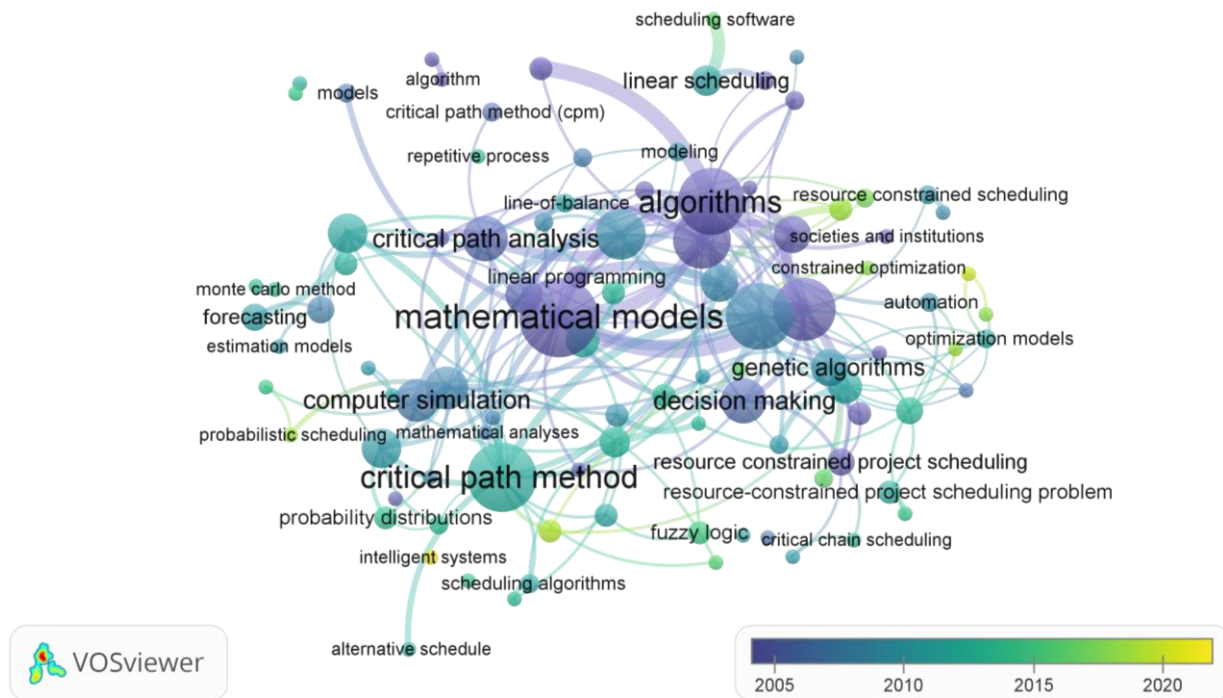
scheduling software
algorithm
linear scheduling
models
critical path method (cpm)
repetitive process
modeling
line-of-balance
algorithms
resource constrained scheduling
critical path analysis
societies and institutions
linear programming
constrained optimization
monte carlo method
automation
forecasting
mathematical models
estimation models
optimization models
genetic algorithms
computer simulation
decision making
probabilistic scheduling
mathematical analyses
critical path method
resource constrained project scheduling
resource-constrained project scheduling problem
probability distributions
fuzzy logic
critical chain scheduling
intelligent systems
scheduling algorithms
alternative schedule
VOSviewer
2005
2010
2015
2020